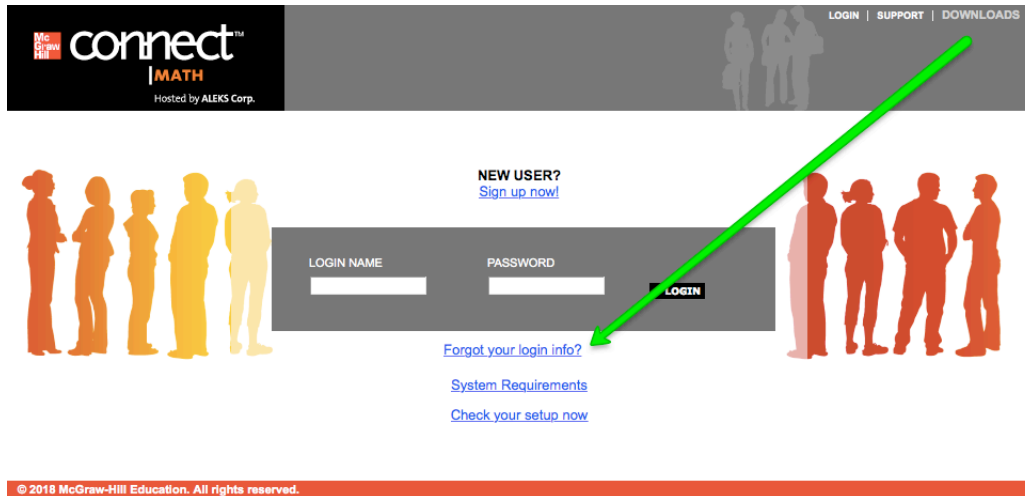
Mc Graw Hill connect™
MATH
Hosted by ALEKS Corp.

LOGIN | SUPPORT | DOWNLOADS

NEW USER?
Sign up now!

LOGIN NAME
PASSWORD
LOGIN

Forgot your login info?

System Requirements

Check your setup now

© 2018 McGraw-Hill Education. All rights reserved.